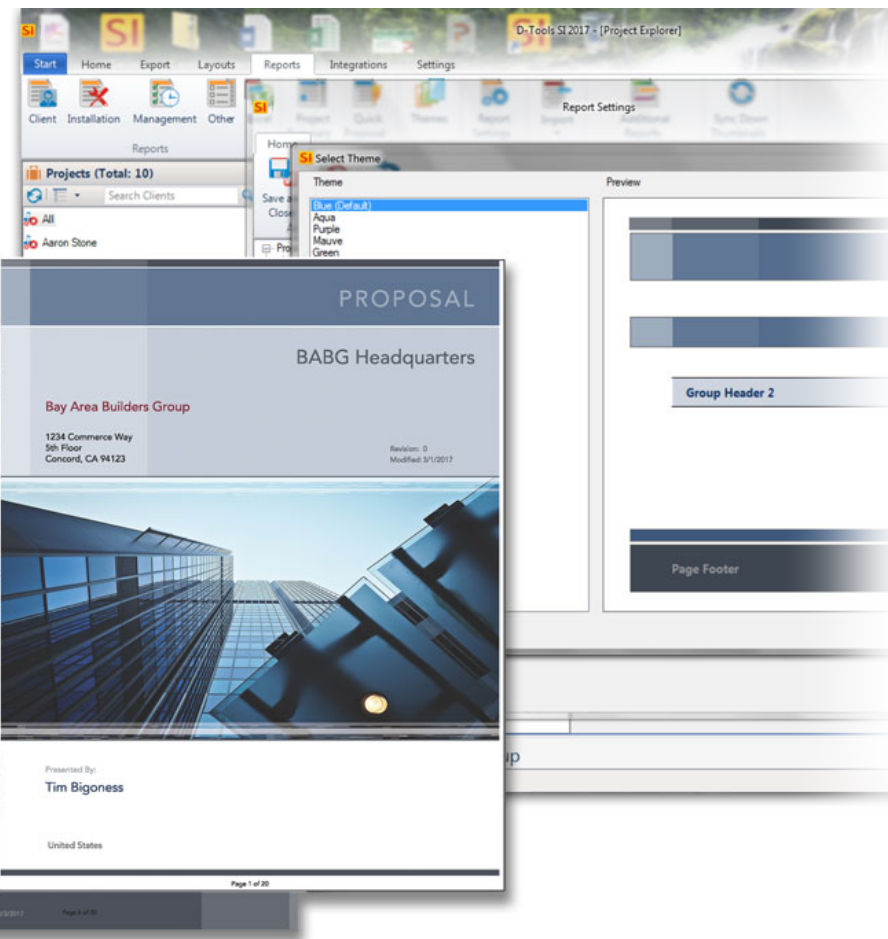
D-Tools SI 2017 - [Project Explorer]

Start Home Export Layouts Reports Integrations Settings

Client Installation Management Other

Reports

Report Settings

Projects (Total: 10)

Search Clients

All

Aaron Stone

Home

Save a Close

Select Theme

Theme

Preview

Blue (Default)
Aqua
Purple
Mauve
Green

Group Header 2

Page Footer

PROPOSAL

BABG Headquarters

Bay Area Builders Group

1234 Commerce Way
5th Floor
Concord, CA 94123

Revision: 0
Modified: 3/1/2017

Presented By:

Tim Bigoness

United States

Page 1 of 20